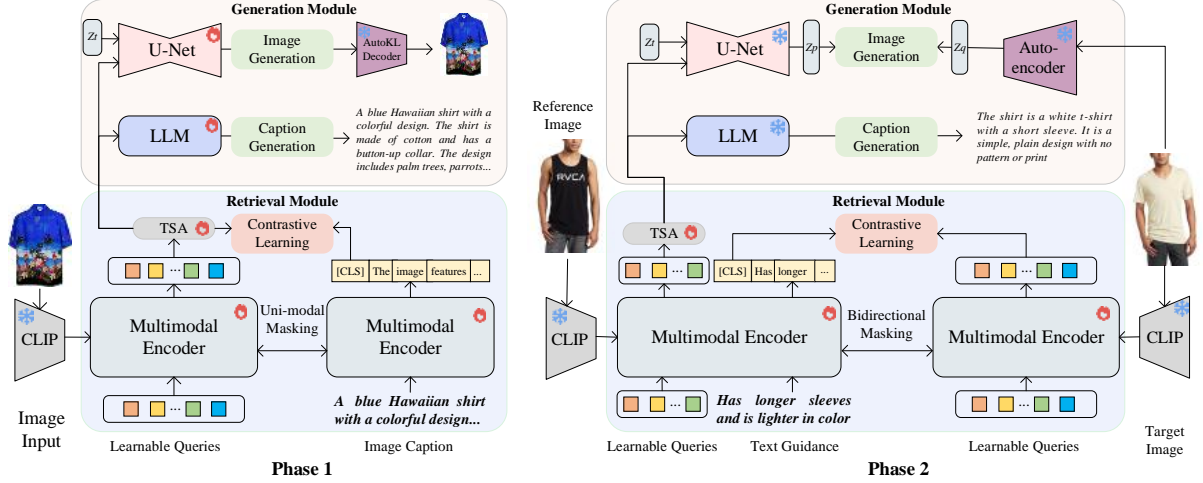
Generation Module

$z_t$

U-Net

Image Generation

AutoKL Decoder

LLM

Caption Generation

A blue Hawaiian shirt with a colorful design. The shirt is made of cotton and has a button-up collar. The design includes palm trees, parrots...

Retrieval Module

TSA

Contrastive Learning

[CLS] The image features ...

CLIP

Multimodal Encoder

Uni-modal Masking

Multimodal Encoder

A blue Hawaiian shirt with a colorful design...

Image Input

Learnable Queries

Image Caption

Phase 1

Generation Module

$z_t$

U-Net

$z_p$

Image Generation

$z_q$

Auto-encoder

LLM

Caption Generation

The shirt is a white t-shirt with a short sleeve. It is a simple, plain design with no pattern or print

Reference Image

Retrieval Module

TSA

Contrastive Learning

[CLS] Has longer ...

CLIP

Multimodal Encoder

Bidirectional Masking

Multimodal Encoder

CLIP

Has longer sleeves and is lighter in color

Learnable Queries

Text Guidance

Learnable Queries

Target Image

Phase 2